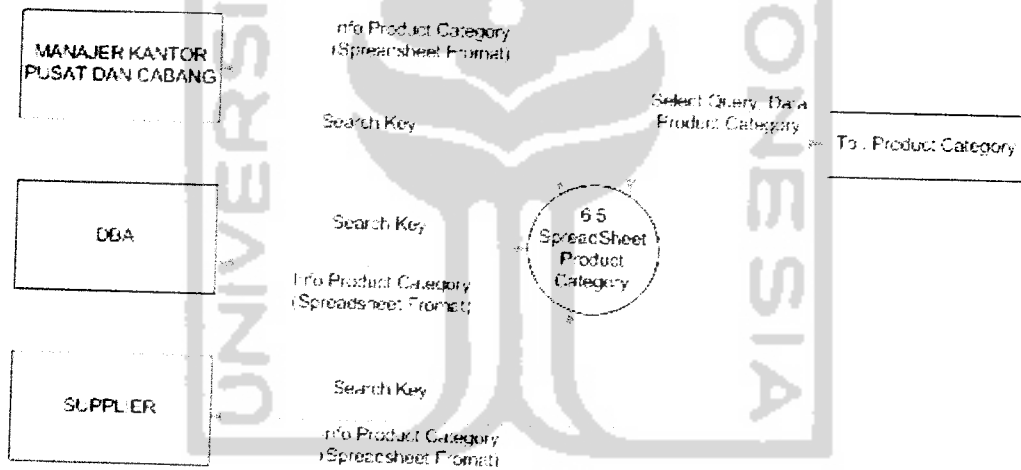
MANAJER KANTOR PUSAT DAN CABANG

Info Product Category (Spreadsheet Fromat)

Search Key

Select Query Data Product Category

Tb. Product Category

DBA

Search Key

6.5 SpreadSheet Product Category

Info Product Category (Spreadsheet Fromat)

SUPPLIER

Search Key

Info Product Category (Spreadsheet Fromat)

UNIVERSITAS ISLAM INDONESIA